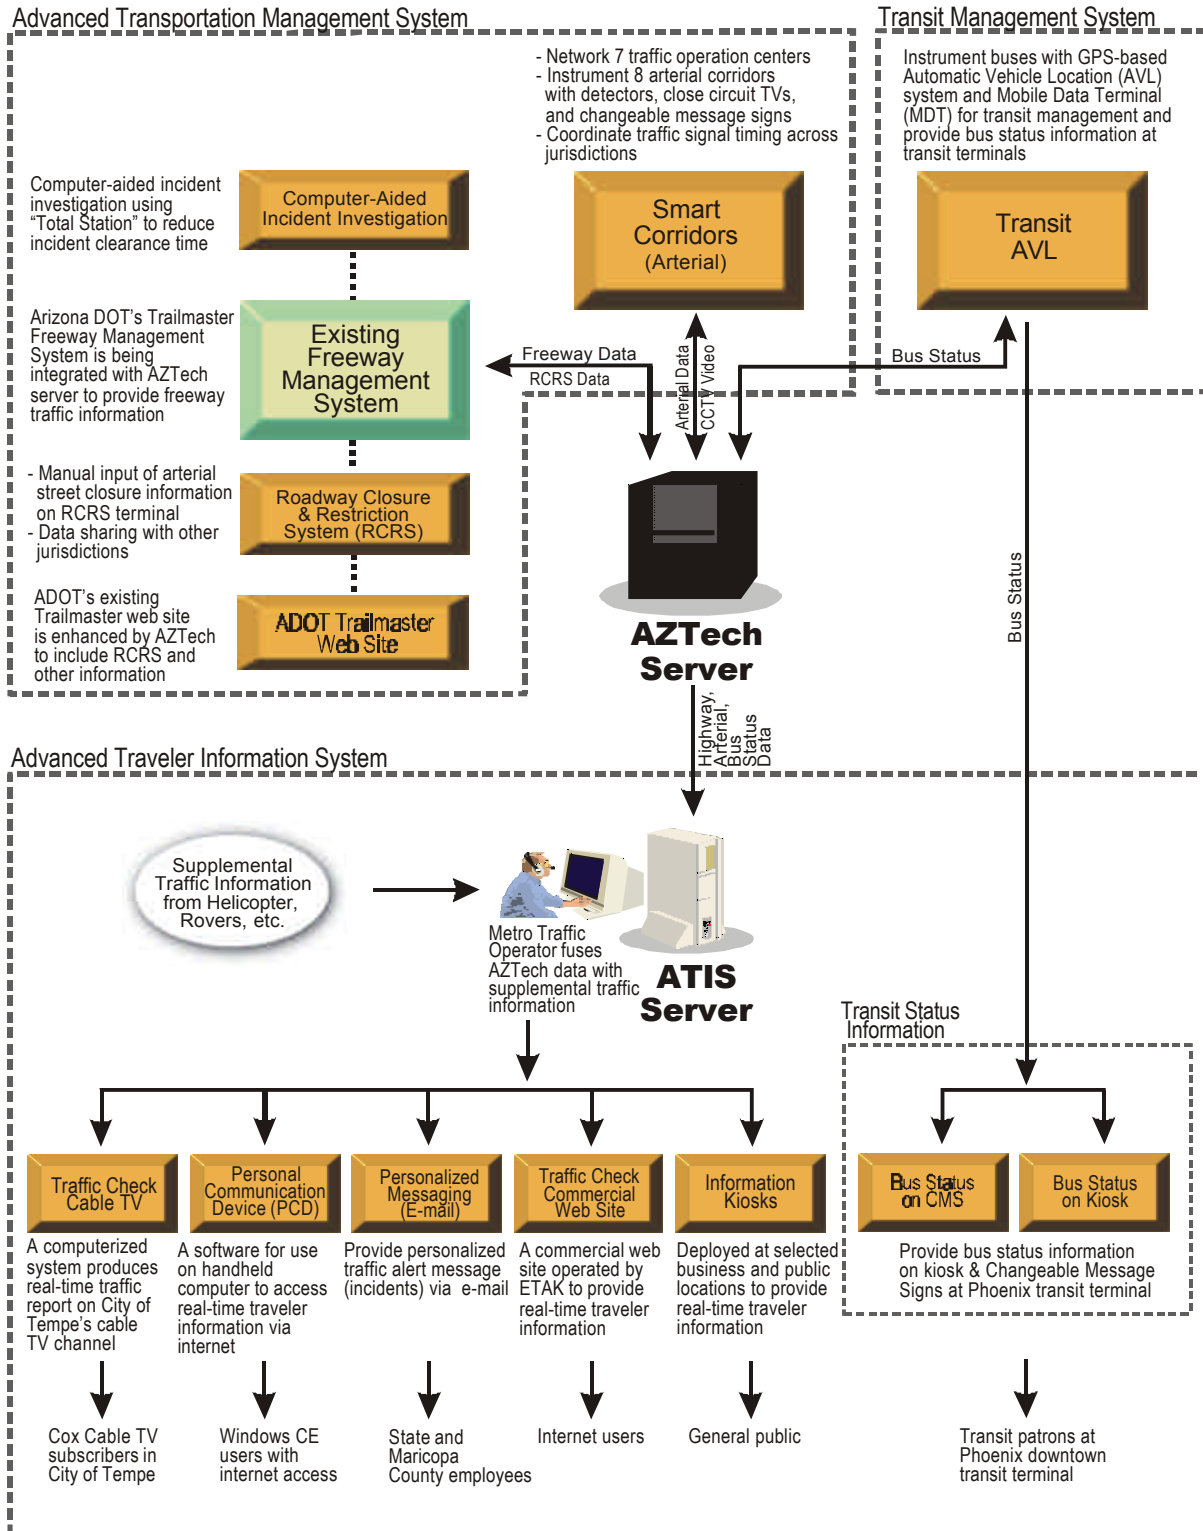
Advanced Transportation Management System

Transit Management System

- Network 7 traffic operation centers
- Instrument 8 arterial corridors with detectors, close circuit TVs, and changeable message signs
- Coordinate traffic signal timing across jurisdictions

Instrument buses with GPS-based Automatic Vehicle Location (AVL) system and Mobile Data Terminal (MDT) for transit management and provide bus status information at transit terminals

Computer-aided incident investigation using "Total Station" to reduce incident clearance time

Computer-Aided Incident Investigation

Smart Corridors (Arterial)

Transit AVL

Arizona DOT's Trailmaster Freeway Management System is being integrated with AZTech server to provide freeway traffic information

Existing Freeway Management System

Freeway Data

RCRS Data

Arterial Data

CCTV Video

Bus Status

- Manual input of arterial street closure information on RCRS terminal
- Data sharing with other jurisdictions

Roadway Closure & Restriction System (RCRS)

ADOT's existing Trailmaster web site is enhanced by AZTech to include RCRS and other information

ADOT Trailmaster Web Site

AZTech Server

Bus Status

Highway, Arterial, Bus Status Data

Advanced Traveler Information System

Supplemental Traffic Information from Helicopter, Rovers, etc.

Metro Traffic Operator fuses AZTech data with supplemental traffic information

ATIS Server

Transit Status Information

Traffic Check Cable TV

Personal Communication Device (PCD)

Personalized Messaging (E-mail)

Traffic Check Commercial Web Site

Information Kiosks

Bus Status on CMS

Bus Status on Kiosk

A computerized system produces real-time traffic report on City of Tempe's cable TV channel

A software for use on handheld computer to access real-time traveler information via internet

Provide personalized traffic alert message (incidents) via e-mail

A commercial web site operated by ETAK to provide real-time traveler information

Deployed at selected business and public locations to provide real-time traveler information

Provide bus status information on kiosk & Changeable Message Signs at Phoenix transit terminal

Cox Cable TV subscribers in City of Tempe

Windows CE users with internet access

State and Maricopa County employees

Internet users

General public

Transit patrons at Phoenix downtown transit terminal